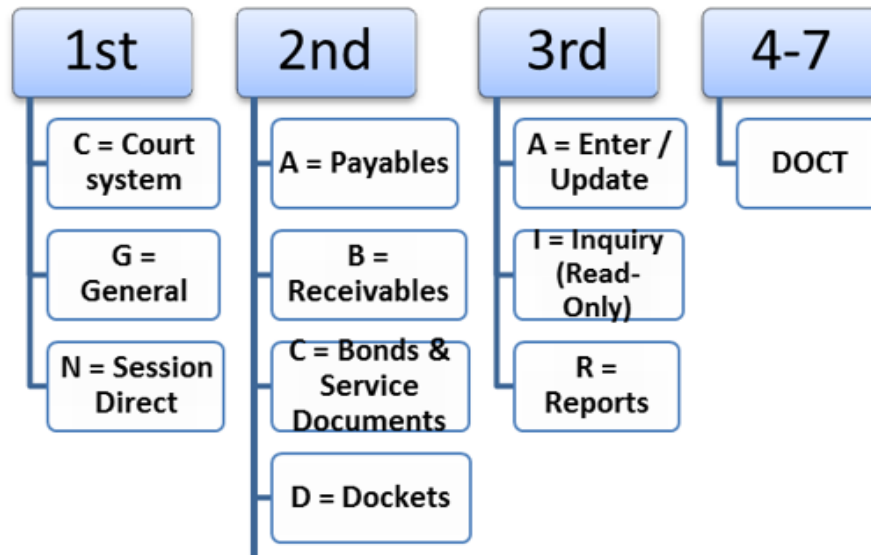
1st

C = Court system

G = General

N = Session Direct

2nd

A = Payables

B = Receivables

C = Bonds & Service Documents

D = Dockets

3rd

A = Enter / Update

I = Inquiry (Read-Only)

R = Reports

4-7

DOCT